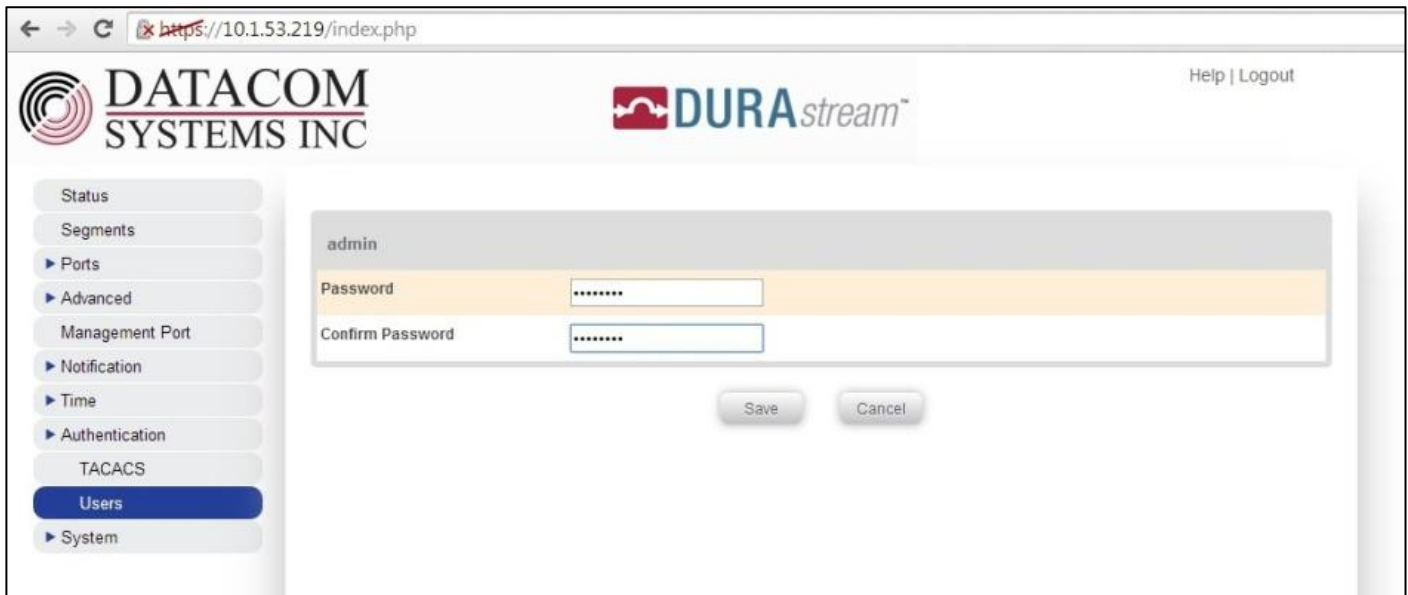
https://10.1.53.219/index.php

DATACOM SYSTEMS INC

DURAstream™

Help | Logout

Status
Segments
► Ports
► Advanced
Management Port
► Notification
► Time
► Authentication
TACACS
Users
► System

admin

| Password | •••••••• |
|---|---|
| Confirm Password | •••••••• |

Save Cancel